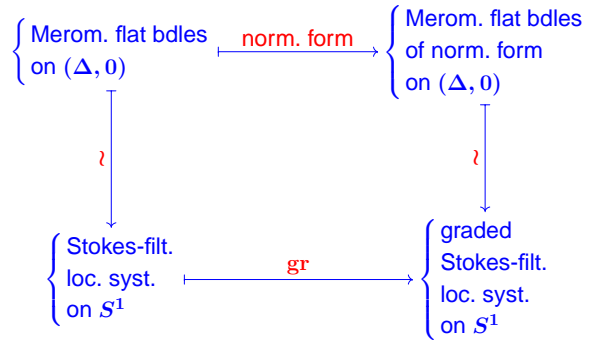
$\begin{cases}\text{Merom. flat bdles}\\ \text{on } (\Delta, 0)\end{cases}$ norm. form $\begin{cases}\text{Merom. flat bdles}\\ \text{of norm. form}\\ \text{on } (\Delta, 0)\end{cases}$

$\wr$

$\wr$

$\begin{cases}\text{Stokes-filt.}\\ \text{loc. syst.}\\ \text{on } S^1\end{cases}$ gr $\begin{cases}\text{graded}\\ \text{Stokes-filt.}\\ \text{loc. syst.}\\ \text{on } S^1\end{cases}$